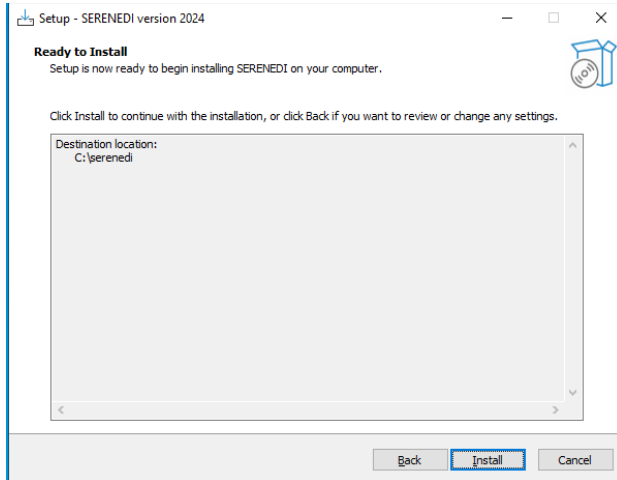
Setup - SERENEDI version 2024

Ready to Install

Setup is now ready to begin installing SERENEDI on your computer.

Click Install to continue with the installation, or click Back if you want to review or change any settings.

Destination location:
C:\serenedi

Back

Install

Cancel